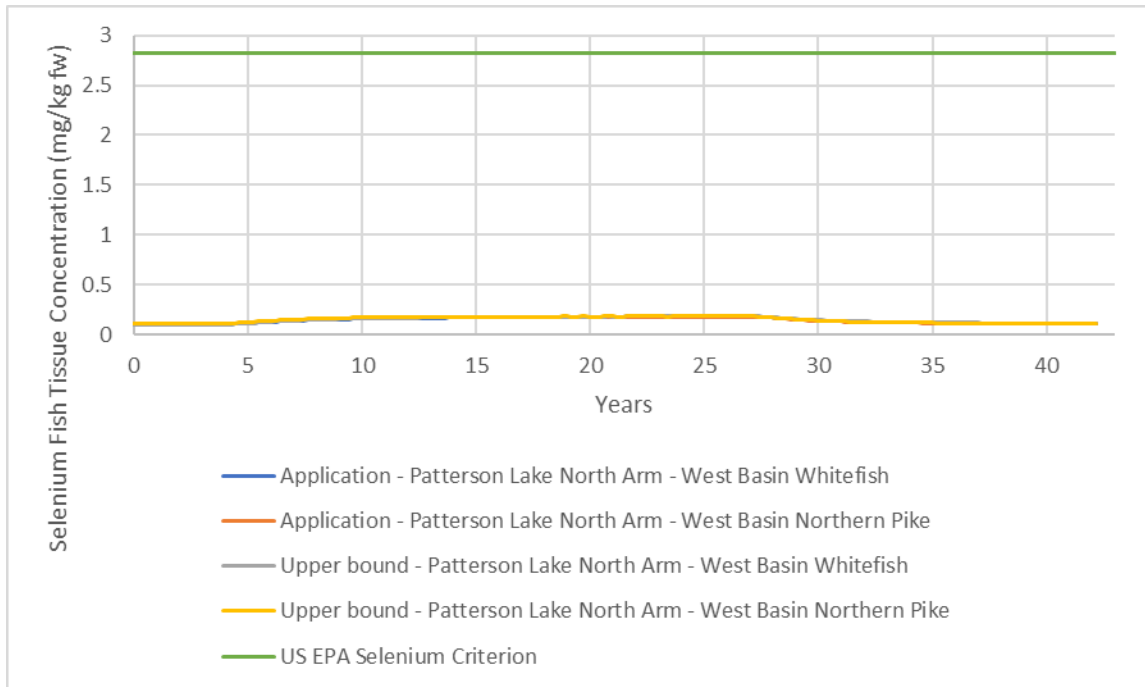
Selenium Fish Tissue Concentration (mg/kg fw)

3
2.5
2
1.5
1
0.5
0

0 5 10 15 20 25 30 35 40

Years

Application - Patterson Lake North Arm - West Basin Whitefish
Application - Patterson Lake North Arm - West Basin Northern Pike
Upper bound - Patterson Lake North Arm - West Basin Whitefish
Upper bound - Patterson Lake North Arm - West Basin Northern Pike
US EPA Selenium Criterion